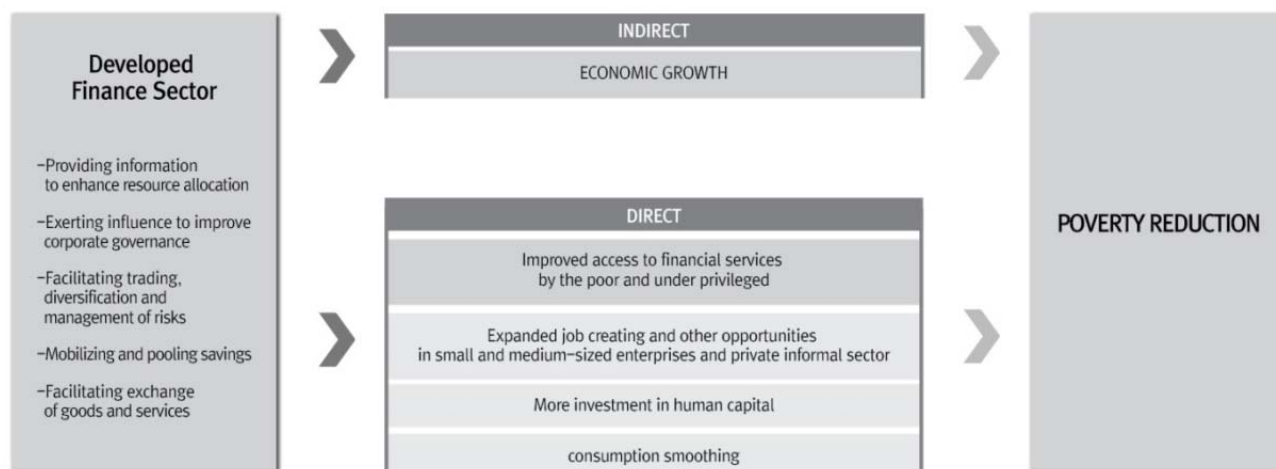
Developed Finance Sector

-Providing information to enhance resource allocation

-Exerting influence to improve corporate governance

-Facilitating trading, diversification and management of risks

-Mobilizing and pooling savings

-Facilitating exchange of goods and services

INDIRECT

ECONOMIC GROWTH

DIRECT

Improved access to financial services by the poor and under privileged

Expanded job creating and other opportunities in small and medium-sized enterprises and private informal sector

More investment in human capital

consumption smoothing

POVERTY REDUCTION